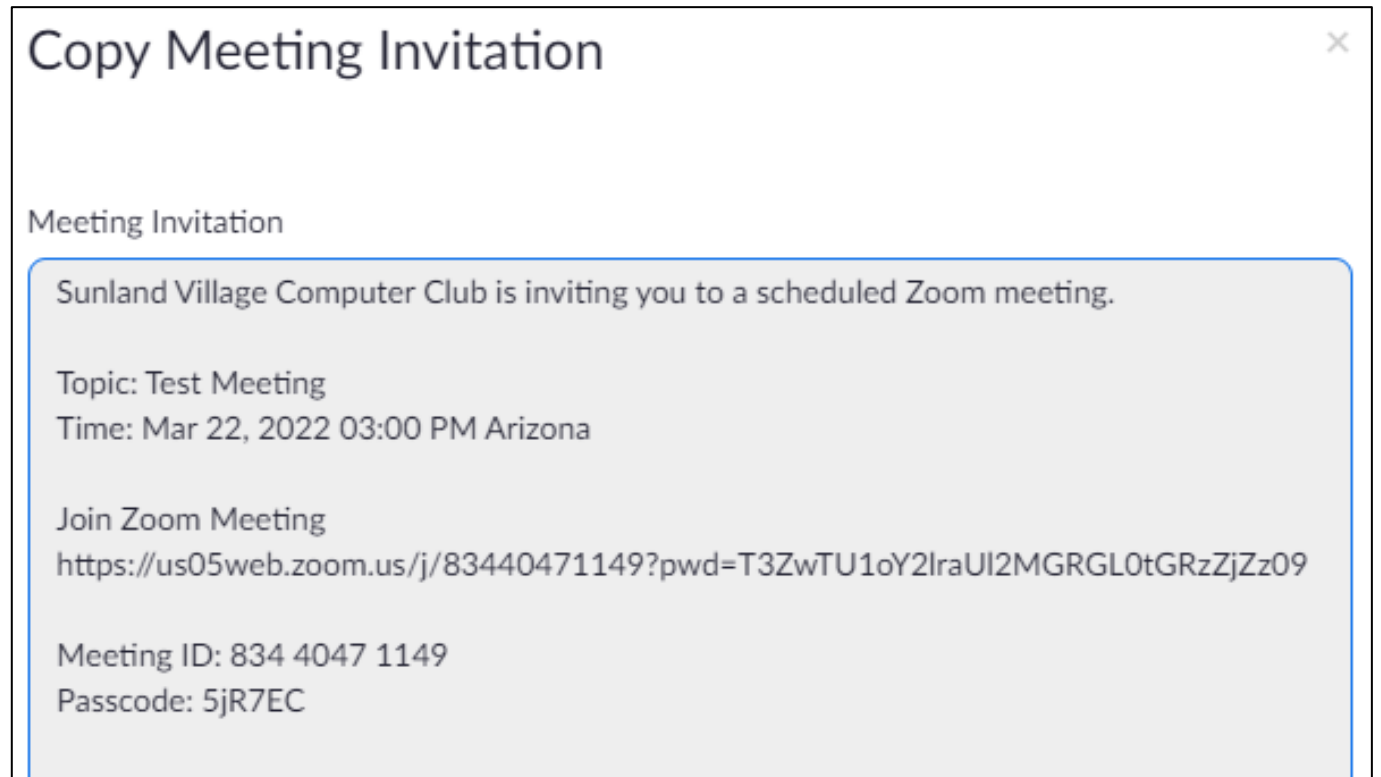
Copy Meeting Invitation

×

Meeting Invitation

Sunland Village Computer Club is inviting you to a scheduled Zoom meeting.

Topic: Test Meeting
Time: Mar 22, 2022 03:00 PM Arizona

Join Zoom Meeting
https://us05web.zoom.us/j/83440471149?pwd=T3ZwTU1oY2lraUl2MGRGL0tGRzZjZz09

Meeting ID: 834 4047 1149
Passcode: 5jR7EC